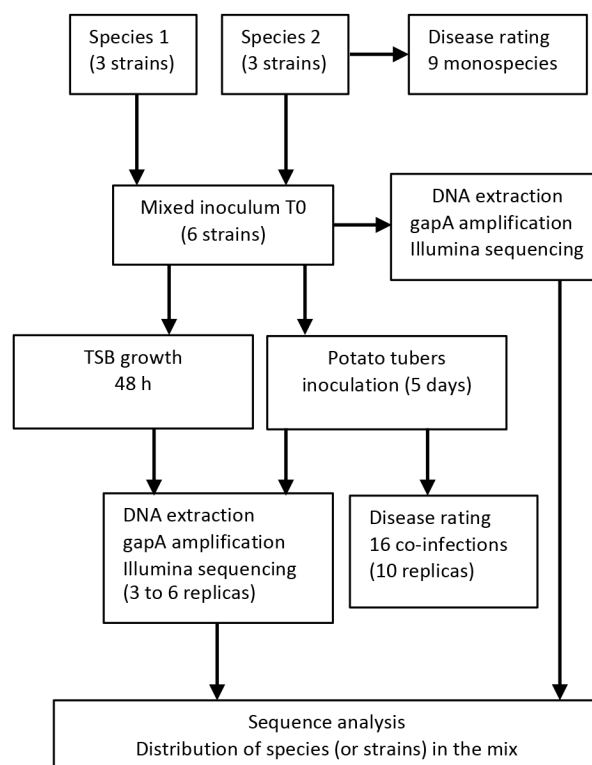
Species 1
(3 strains)

Species 2
(3 strains)

Disease rating
9 monospecies

Mixed inoculum T0
(6 strains)

DNA extraction
gapA amplification
Illumina sequencing

TSB growth
48 h

Potato tubers
inoculation (5 days)

DNA extraction
gapA amplification
Illumina sequencing
(3 to 6 replicas)

Disease rating
16 co-infections
(10 replicas)

Sequence analysis
Distribution of species (or strains) in the mix